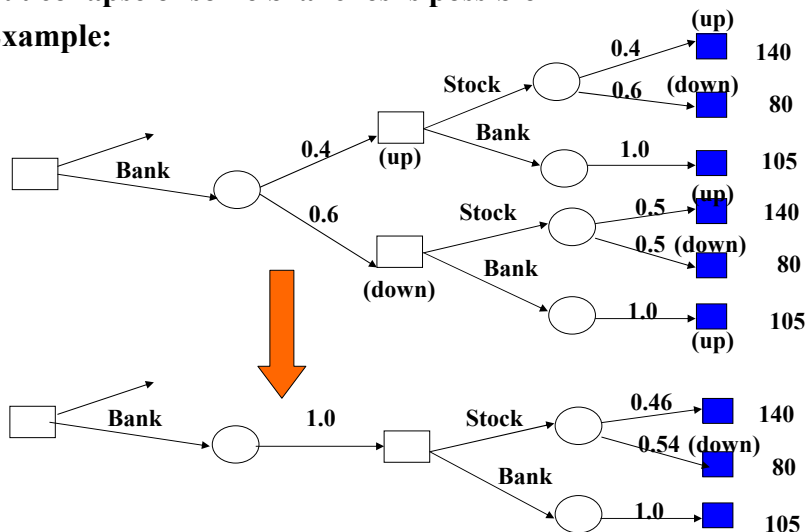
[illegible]

xample:

Bank

0.4

(up)

Stock

0.4

(up)

140

0.6

(down)

80

Bank

1.0

105

0.6

(down)

Stock

0.5

(up)

140

0.5

(down)

80

Bank

1.0

105

Bank

1.0

Stock

(up)

0.46

140

0.54

(down)

80

Bank

1.0

105